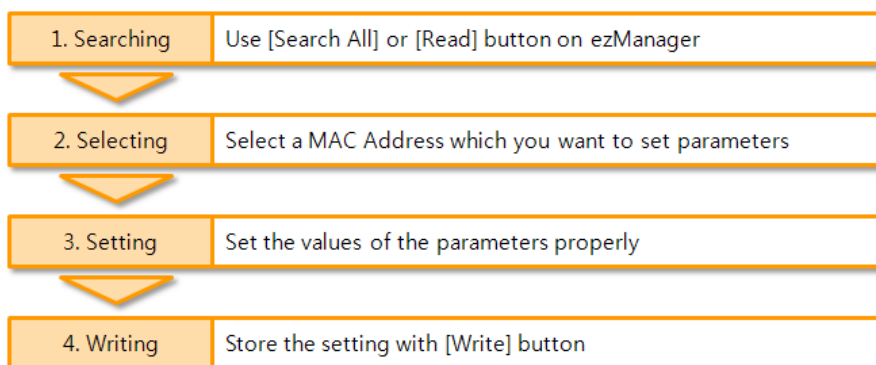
1. Searching
Use [Search All] or [Read] button on ezManager

2. Selecting
Select a MAC Address which you want to set parameters

3. Setting
Set the values of the parameters properly

4. Writing
Store the setting with [Write] button